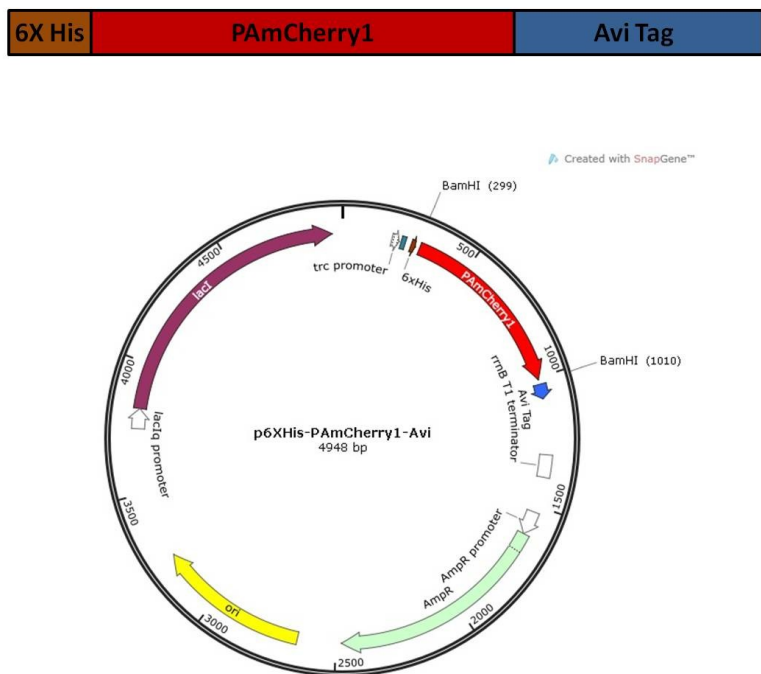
6X His PAmCherry1 Avi Tag

Created with SnapGene™

BamHI (299)

500

4500

trc promoter

6xHis

PAmCherry1

lacI

1000

BamHI (1010)

4000

rrnB T1 terminator

Avi Tag

lacIq promoter

p6XHis-PAmCherry1-Avi
4948 bp

1500

3500

AmpR promoter

AmpR

ori

3000

2000

2500